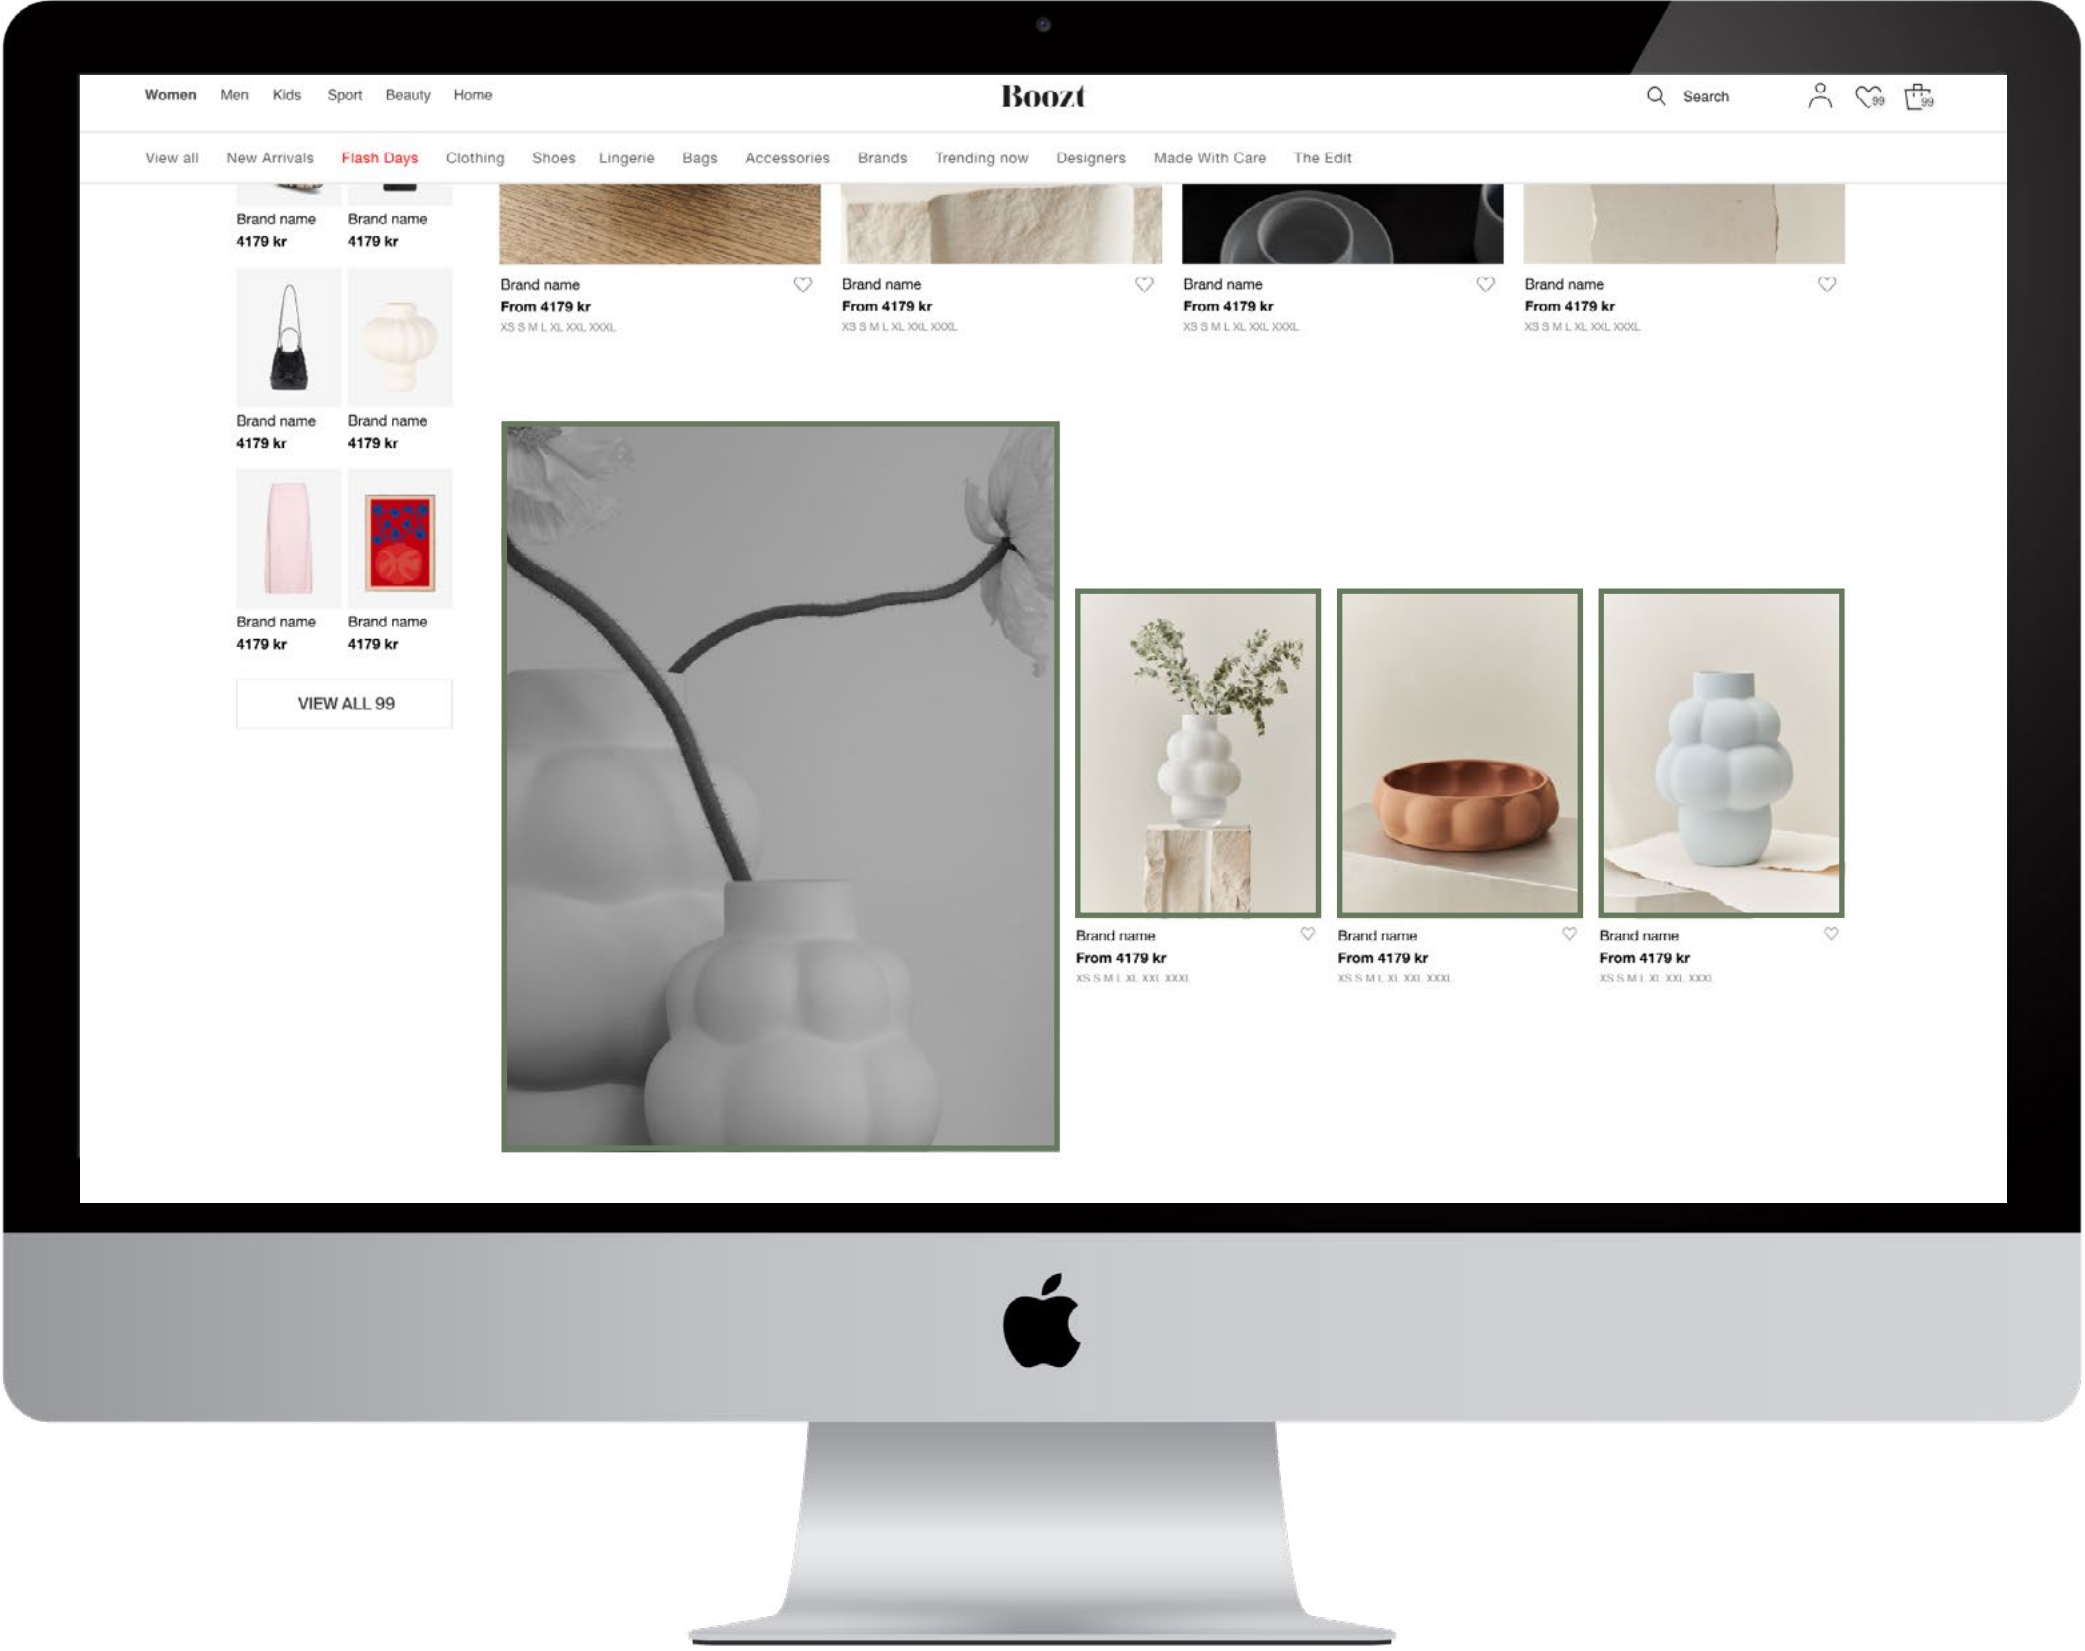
Women Men Kids Sport Beauty Home

Boozt

Search

99 99

View all New Arrivals Flash Days Clothing Shoes Lingerie Bags Accessories Brands Trending now Designers Made With Care The Edit

Brand name
4179 kr

Brand name
4179 kr

Brand name
From 4179 kr
XS S M L XL XXL XXXL

Brand name
From 4179 kr
XS S M L XL XXL XXXL

Brand name
From 4179 kr
XS S M L XL XXL XXXL

Brand name
From 4179 kr
XS S M L XL XXL XXXL

Brand name
4179 kr

Brand name
4179 kr

Brand name
4179 kr

Brand name
4179 kr

VIEW ALL 99

Brand name
From 4179 kr
XS S M L XL XXL XXXL

Brand name
From 4179 kr
XS S M L XL XXL XXXL

Brand name
From 4179 kr
XS S M L XL XXL XXXL